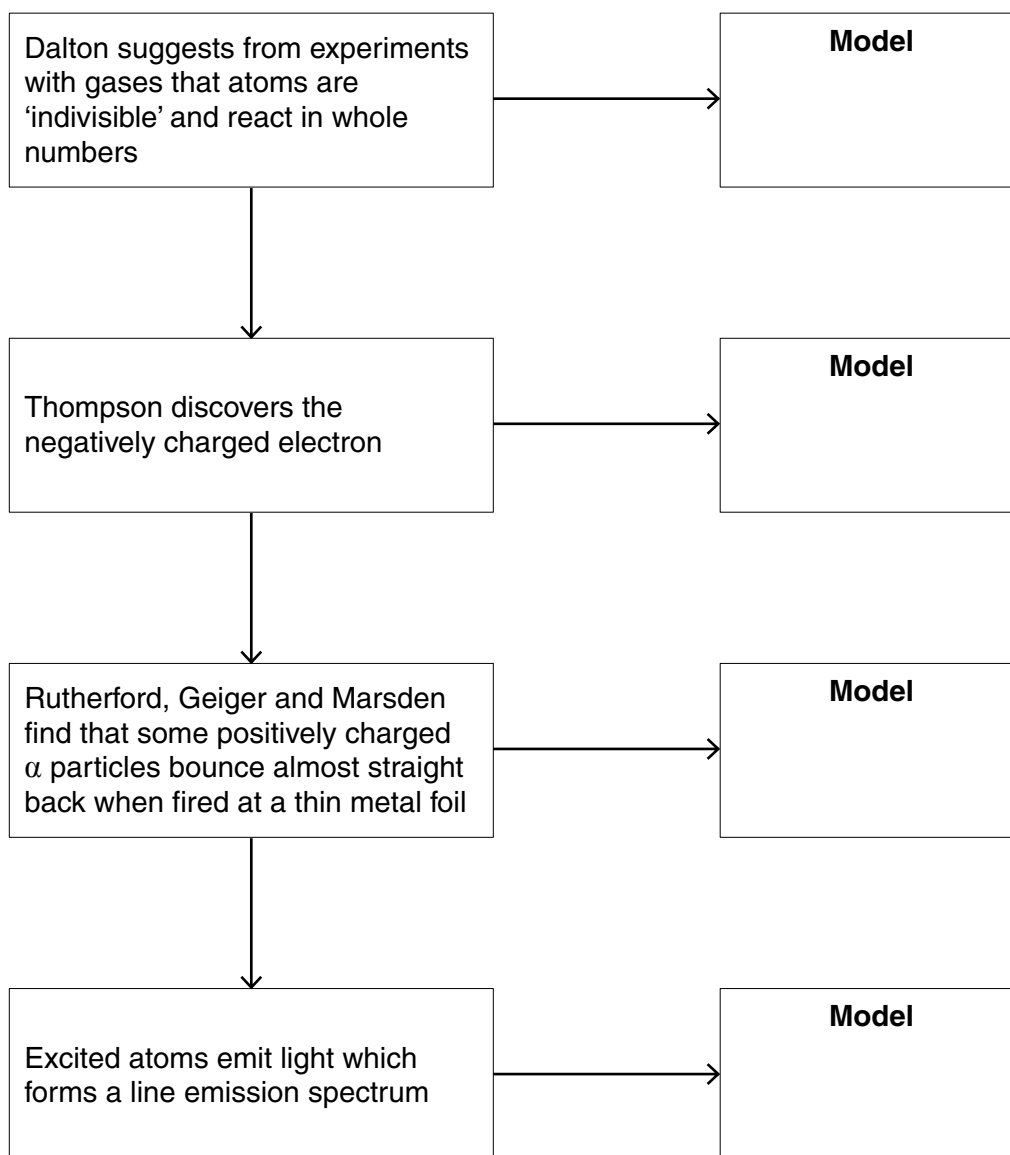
Dalton suggests from experiments with gases that atoms are 'indivisible' and react in whole numbers

Model

Thompson discovers the negatively charged electron

Model

Rutherford, Geiger and Marsden find that some positively charged $\alpha$ particles bounce almost straight back when fired at a thin metal foil

Model

Excited atoms emit light which forms a line emission spectrum

Model